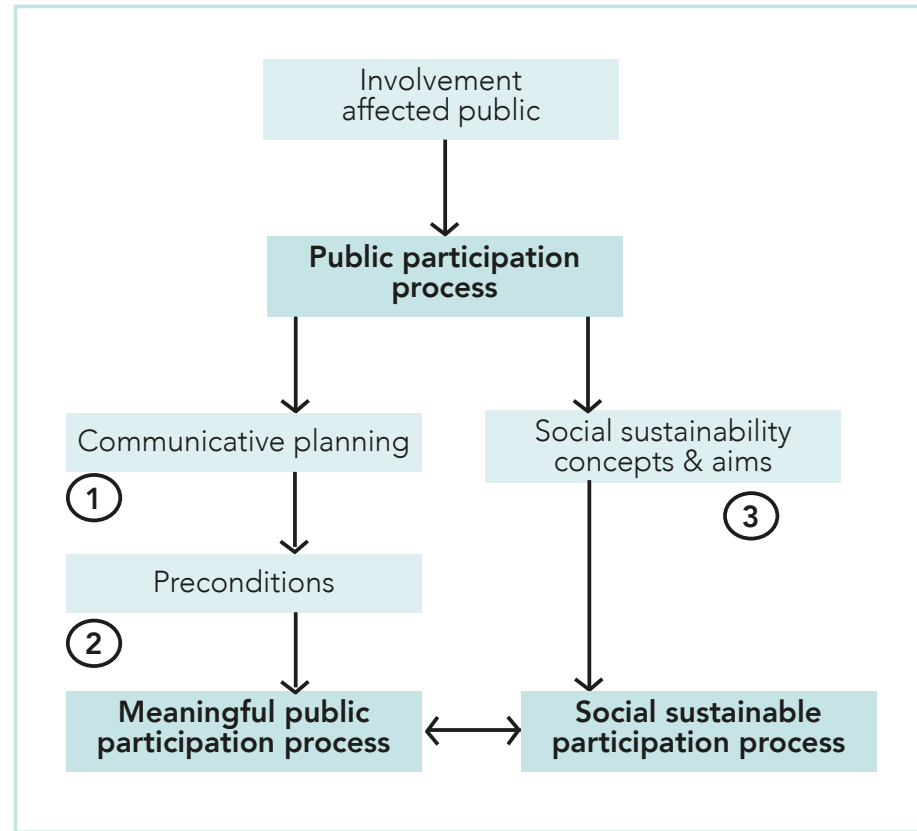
Involvement affected public

Public participation process

Communicative planning

1

Preconditions

2

Social sustainability concepts & aims

3

Meaningful public participation process

Social sustainable participation process